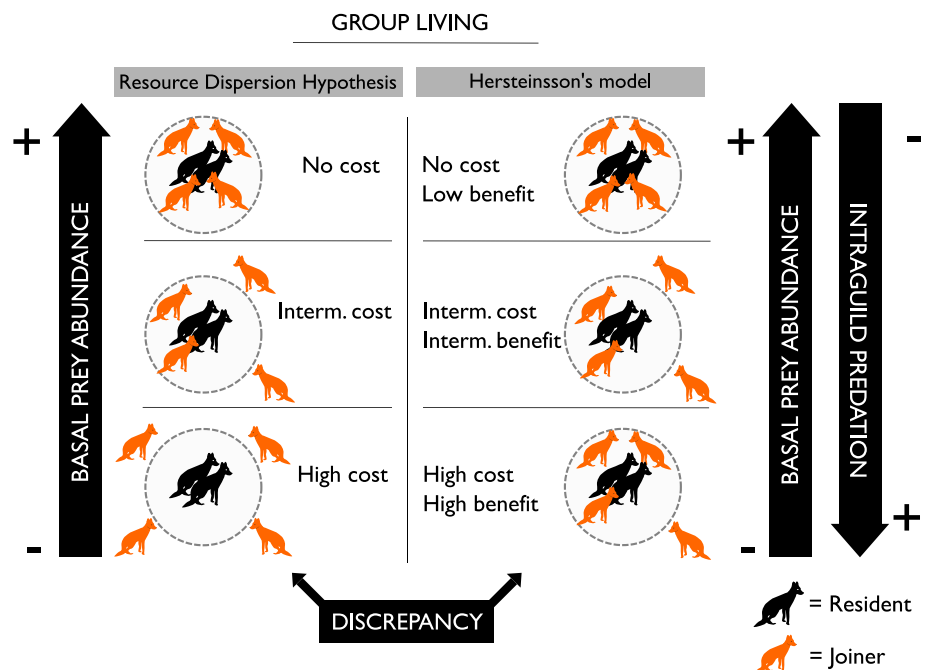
GROUP LIVING

Resource Dispersion Hypothesis

Hersteinsson's model

+

BASAL PREY ABUNDANCE

-

No cost

Interm. cost

High cost

No cost
Low benefit

Interm. cost
Interm. benefit

High cost
High benefit

+

BASAL PREY ABUNDANCE

-

-

INTRAGUILD PREDATION

+

DISCREPANCY

= Resident

= Joiner